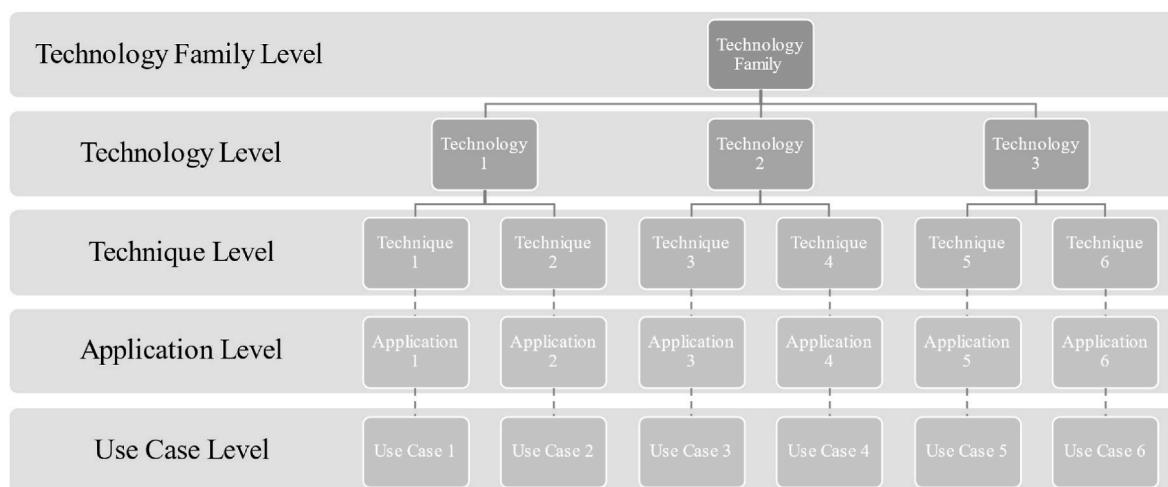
Technology Family Level

Technology Family

Technology Level

Technology 1

Technology 2

Technology 3

Technique Level

Technique 1

Technique 2

Technique 3

Technique 4

Technique 5

Technique 6

Application Level

Application 1

Application 2

Application 3

Application 4

Application 5

Application 6

Use Case Level

Use Case 1

Use Case 2

Use Case 3

Use Case 4

Use Case 5

Use Case 6